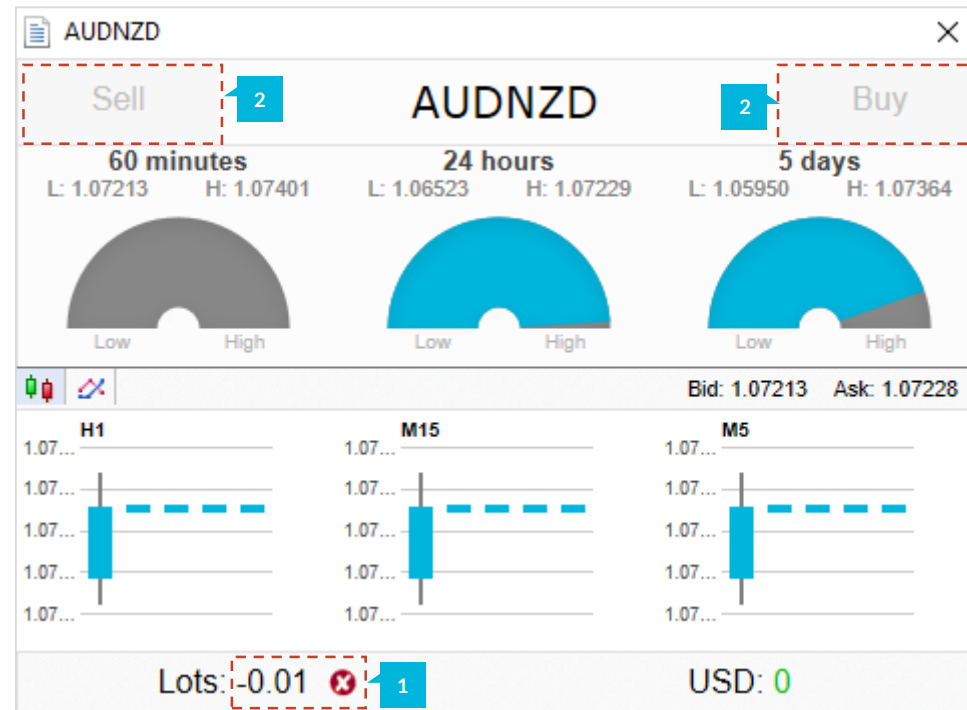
AUDNZD

Sell 2 AUDNZD 2 Buy

60 minutes
L: 1.07213 H: 1.07401

24 hours
L: 1.06523 H: 1.07229

5 days
L: 1.05950 H: 1.07364

Low High
Low High
Low High

Bid: 1.07213 Ask: 1.07228

H1
1.07...
1.07...
1.07...
1.07...
1.07...

M15
1.07...
1.07...
1.07...
1.07...
1.07...

M5
1.07...
1.07...
1.07...
1.07...
1.07...

Lots: -0.01 1

USD: 0